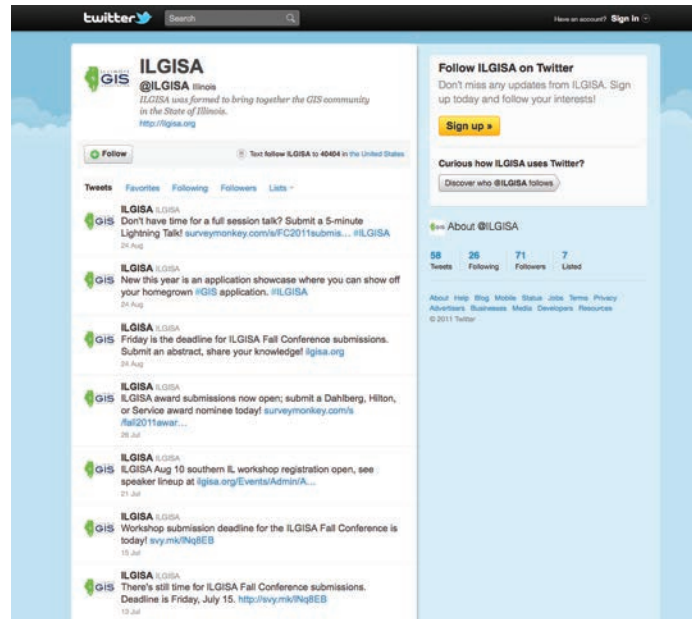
twitter Search

Have an account? Sign in

GIS ILGISA
@ILGISA Illinois
ILGISA was formed to bring together the GIS community in the State of Illinois.
http://ilgisa.org

Follow

Text follow ILGISA to 40404 in the United States

Tweets Favorites Following Followers Lists

ILGISA ILGISA
Don't have time for a full session talk? Submit a 5-minute Lightning Talk! surveymonkey.com/s/FC2011submis... #ILGISA
24 Aug

ILGISA ILGISA
New this year is an application showcase where you can show off your homegrown #GIS application. #ILGISA
24 Aug

ILGISA ILGISA
Friday is the deadline for ILGISA Fall Conference submissions. Submit an abstract, share your knowledge! ilgisa.org
24 Aug

ILGISA ILGISA
ILGISA award submissions now open; submit a Dahlberg, Hilton, or Service award nominee today! surveymonkey.com/s/fall2011awar...
26 Jul

ILGISA ILGISA
ILGISA Aug 10 southern IL workshop registration open, see speaker lineup at ilgisa.org/Events/Admin/A...
21 Jul

ILGISA ILGISA
Workshop submission deadline for the ILGISA Fall Conference is today! svy.mk/lNq8EB
15 Jul

ILGISA ILGISA
There's still time for ILGISA Fall Conference submissions. Deadline is Friday, July 15. http://svy.mk/lNq8EB
13 Jul

Follow ILGISA on Twitter
Don't miss any updates from ILGISA. Sign up today and follow your interests!

Sign up »

Curious how ILGISA uses Twitter?
Discover who @ILGISA follows

About @ILGISA

| 58 | 26 | 71 | 7 |
|---|---|---|---|
| Tweets | Following | Followers | Listed |

About Help Blog Mobile Status Jobs Terms Privacy Advertisers Businesses Media Developers Resources
© 2011 Twitter